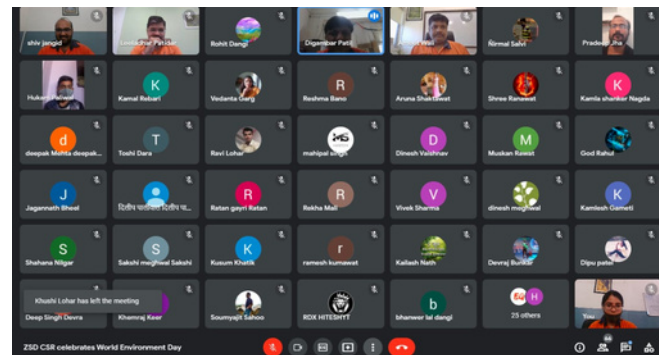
shiv jangid
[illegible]
Rohit Dangi
Digambar Pati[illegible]
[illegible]
Nirmal Salvi
Pradeep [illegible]

Hukam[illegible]
K
Kamal Rebari
Vedanta Garg
R
Reshma Bano
Aruna Shaktawat
Shree Ranawat
K
Kamla shanker Nagda

d
deepak Mehta deepak...
T
Toshi Dara
Ravi Lohar
mahipal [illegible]
D
Dinesh Vaishnav
M
Muskan Kuwar
God Rahul

J
Jagannath Bheel
दिलीप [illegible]
R
Ratan gayri Ratan
R
Rekha Mali
V
Vivek Sharma
dinesh meghwal
K
Kamlesh Gameti

S
Shahana Nilgar
S
Sakshi meghwal Sakshi
K
Kusum Khatik
r
ramesh kumawat
Kailash Nath
Devraj Bunkar
Dipu patel

Khushi Lohar has left the meeting
Deep Singh Devra
Khemraj Keer
Soumyajit Sahoo
RDX HITESHYT
b
bhanwer lal dangi
H
25 others
You

ZSD CSR celebrates World Environment Day